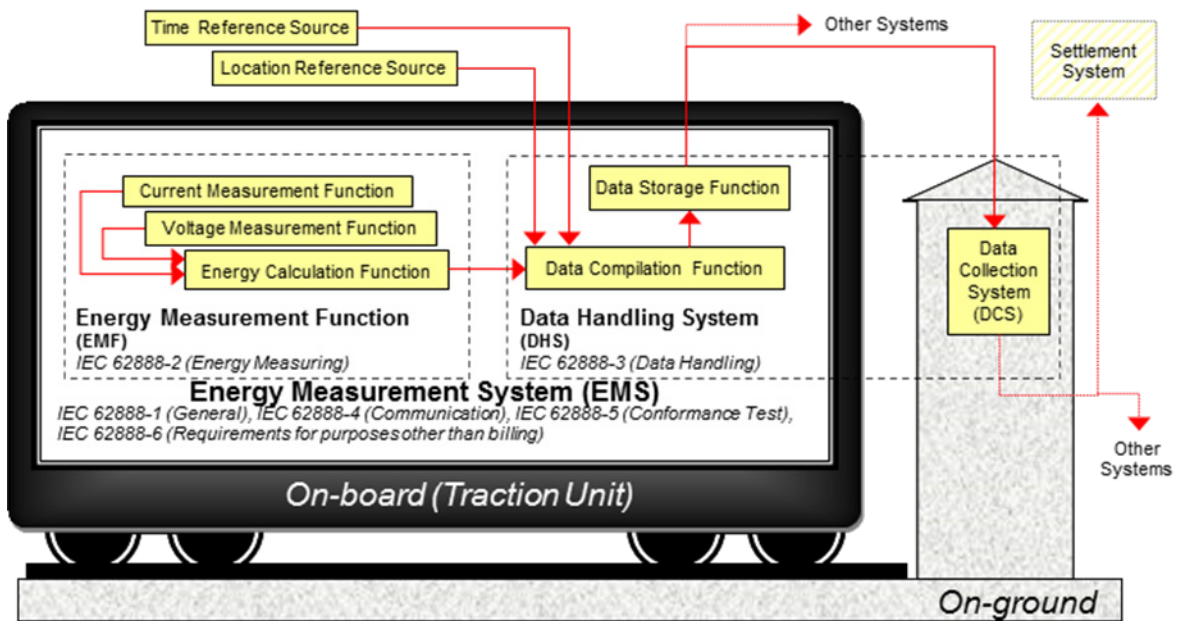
Time Reference Source

Location Reference Source

Other Systems

Settlement System

Current Measurement Function

Voltage Measurement Function

Energy Calculation Function

Data Storage Function

Data Compilation Function

Data Collection System (DCS)

Energy Measurement Function
(EMF)
IEC 62888-2 (Energy Measuring)

Data Handling System
(DHS)
IEC 62888-3 (Data Handling)

Energy Measurement System (EMS)
IEC 62888-1 (General), IEC 62888-4 (Communication), IEC 62888-5 (Conformance Test),
IEC 62888-6 (Requirements for purposes other than billing)

Other Systems

On-board (Traction Unit)

On-ground